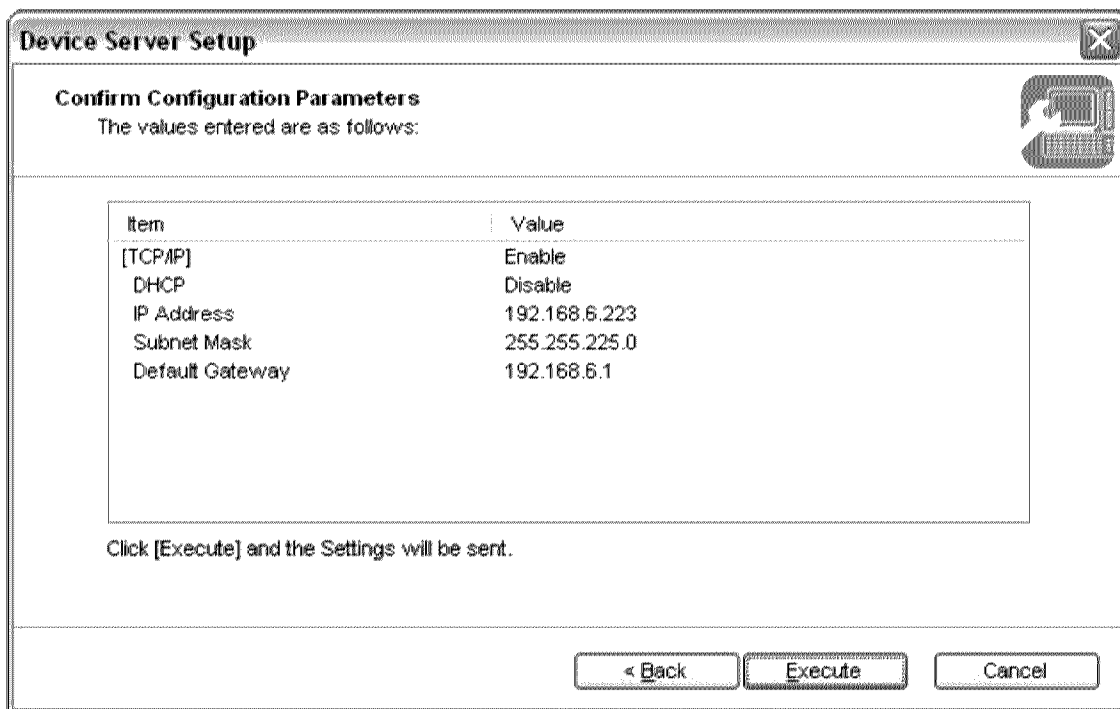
Device Server Setup

Confirm Configuration Parameters
The values entered are as follows:

| Item | Value |
|---|---|
| [TCP/IP] | Enable |
| DHCP | Disable |
| IP Address | 192.168.6.223 |
| Subnet Mask | 255.255.225.0 |
| Default Gateway | 192.168.6.1 |

Click [Execute] and the Settings will be sent.

< Back | Execute | Cancel